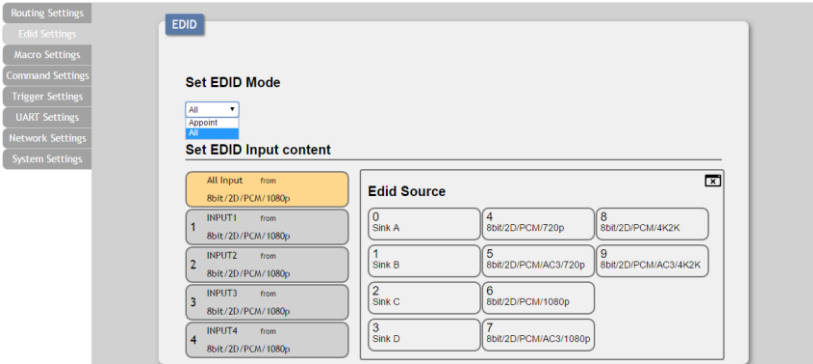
Routing Settings
Edid Settings
Macro Settings
Command Settings
Trigger Settings
UART Settings
Network Settings
System Settings

EDID

Set EDID Mode

All
Appoint
All

Set EDID Input content

All Input from 8bit/2D/PCM/1080p

1 INPUT1 from 8bit/2D/PCM/1080p

2 INPUT2 from 8bit/2D/PCM/1080p

3 INPUT3 from 8bit/2D/PCM/1080p

4 INPUT4 from 8bit/2D/PCM/1080p

Edid Source

| 0 Sink A | 4 8bit/2D/PCM/720p | 8 8bit/2D/PCM/4K2K |
|---|---|---|
| 1 Sink B | 5 8bit/2D/PCM/AC3/720p | 9 8bit/2D/PCM/AC3/4K2K |
| 2 Sink C | 6 8bit/2D/PCM/1080p | |
| 3 Sink D | 7 8bit/2D/PCM/AC3/1080p | |